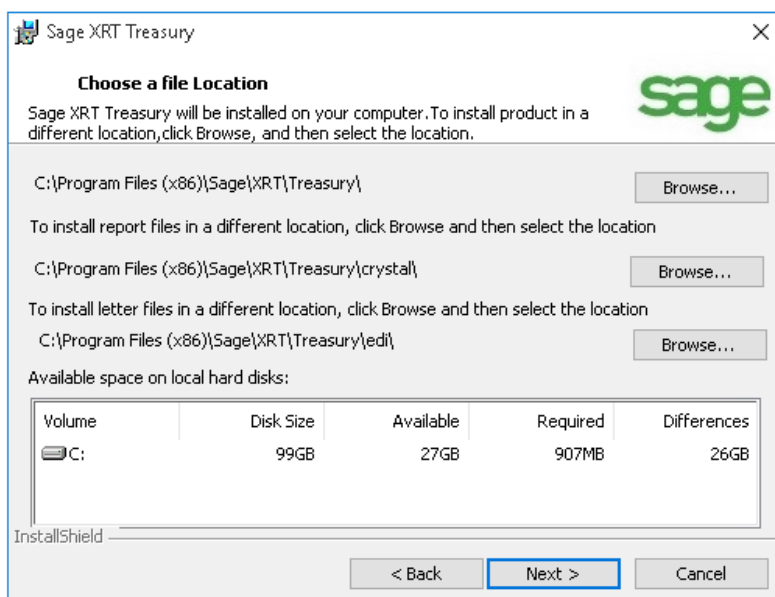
Sage XRT Treasury

×

**Choose a file Location**

Sage XRT Treasury will be installed on your computer.To install product in a different location,click Browse, and then select the location.

sage

C:\Program Files (x86)\Sage\XRT\Treasury\

Browse...

To install report files in a different location, click Browse and then select the location

C:\Program Files (x86)\Sage\XRT\Treasury\crystal\

Browse...

To install letter files in a different location, click Browse and then select the location

C:\Program Files (x86)\Sage\XRT\Treasury\edi\

Browse...

Available space on local hard disks:

| Volume | Disk Size | Available | Required | Differences |
|---|---|---|---|---|
| C: | 99GB | 27GB | 907MB | 26GB |

InstallShield

< Back

Next >

Cancel